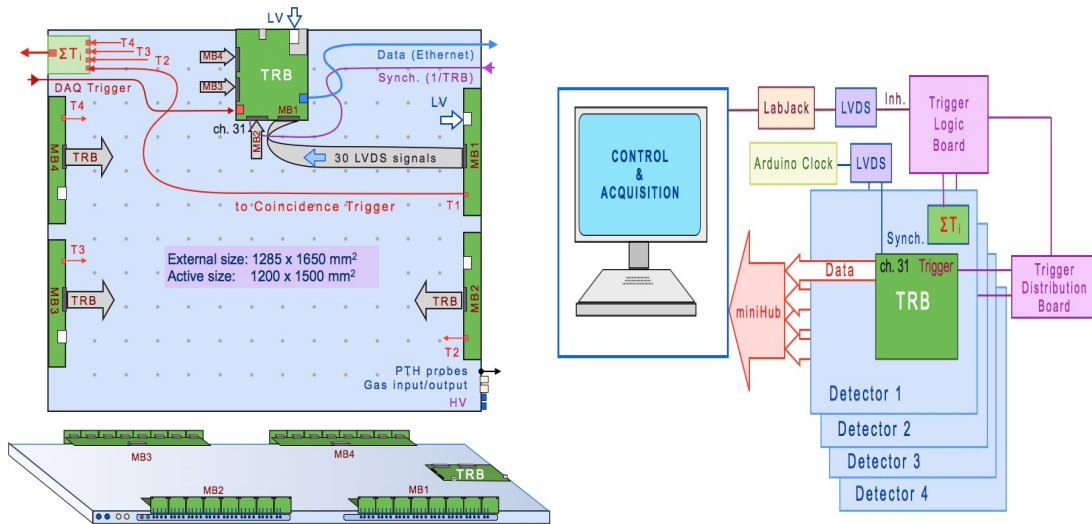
LV
$\Sigma T_i$
T4
T3
T2
MB4
TRB
MB3
Data (Ethernet)
Synch. (1/TRB)
DAQ Trigger
MB1
T4
LV
ch. 31
MB2
MB4
TRB
30 LVDS signals
MB1
to Coincidence Trigger
T1
T3
External size: 1285 x 1650 mm$^2$
Active size: 1200 x 1500 mm$^2$
MB3
TRB
TRB
MB2
T2
PTH probes
Gas input/output
HV
MB3
MB4
TRB
MB2
MB1

CONTROL & ACQUISITION
LabJack
LVDS
Inh.
Trigger Logic Board
Arduino Clock
LVDS
$\Sigma T_i$
Synch.
Data
ch. 31
Trigger
Trigger Distribution Board
miniHub
TRB
Detector 1
Detector 2
Detector 3
Detector 4